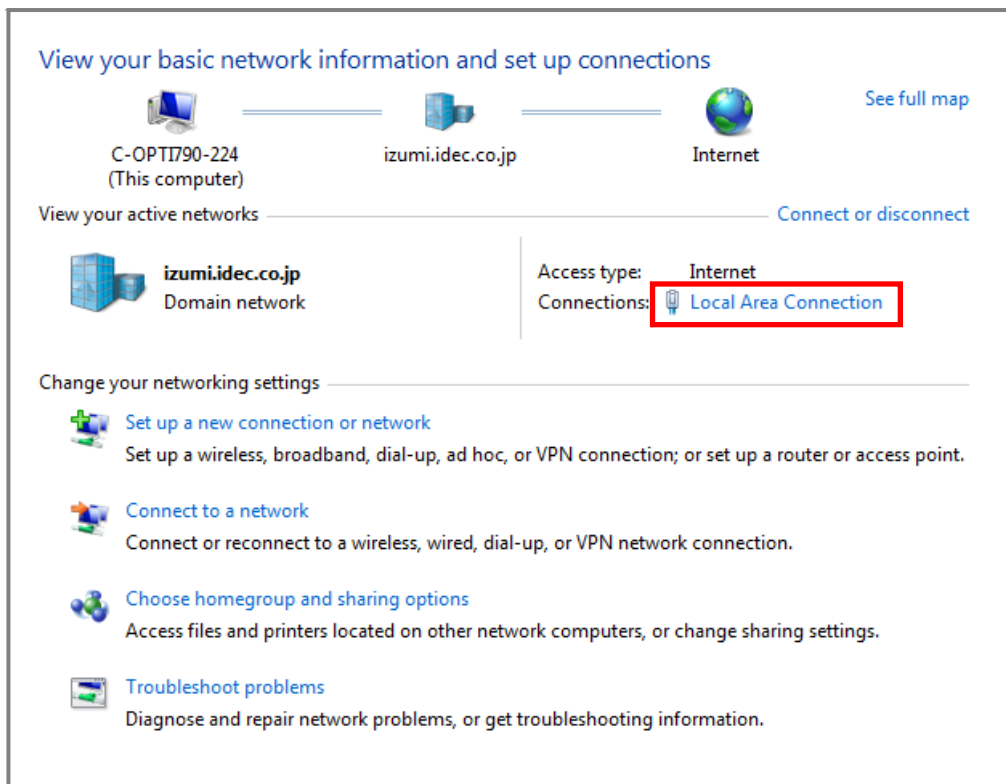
View your basic network information and set up connections

See full map

C-OPTI790-224
(This computer)

izumi.idec.co.jp

Internet

View your active networks

Connect or disconnect

**izumi.idec.co.jp**
Domain network

Access type: Internet
Connections: Local Area Connection

Change your networking settings

Set up a new connection or network
Set up a wireless, broadband, dial-up, ad hoc, or VPN connection; or set up a router or access point.

Connect to a network
Connect or reconnect to a wireless, wired, dial-up, or VPN network connection.

Choose homegroup and sharing options
Access files and printers located on other network computers, or change sharing settings.

Troubleshoot problems
Diagnose and repair network problems, or get troubleshooting information.